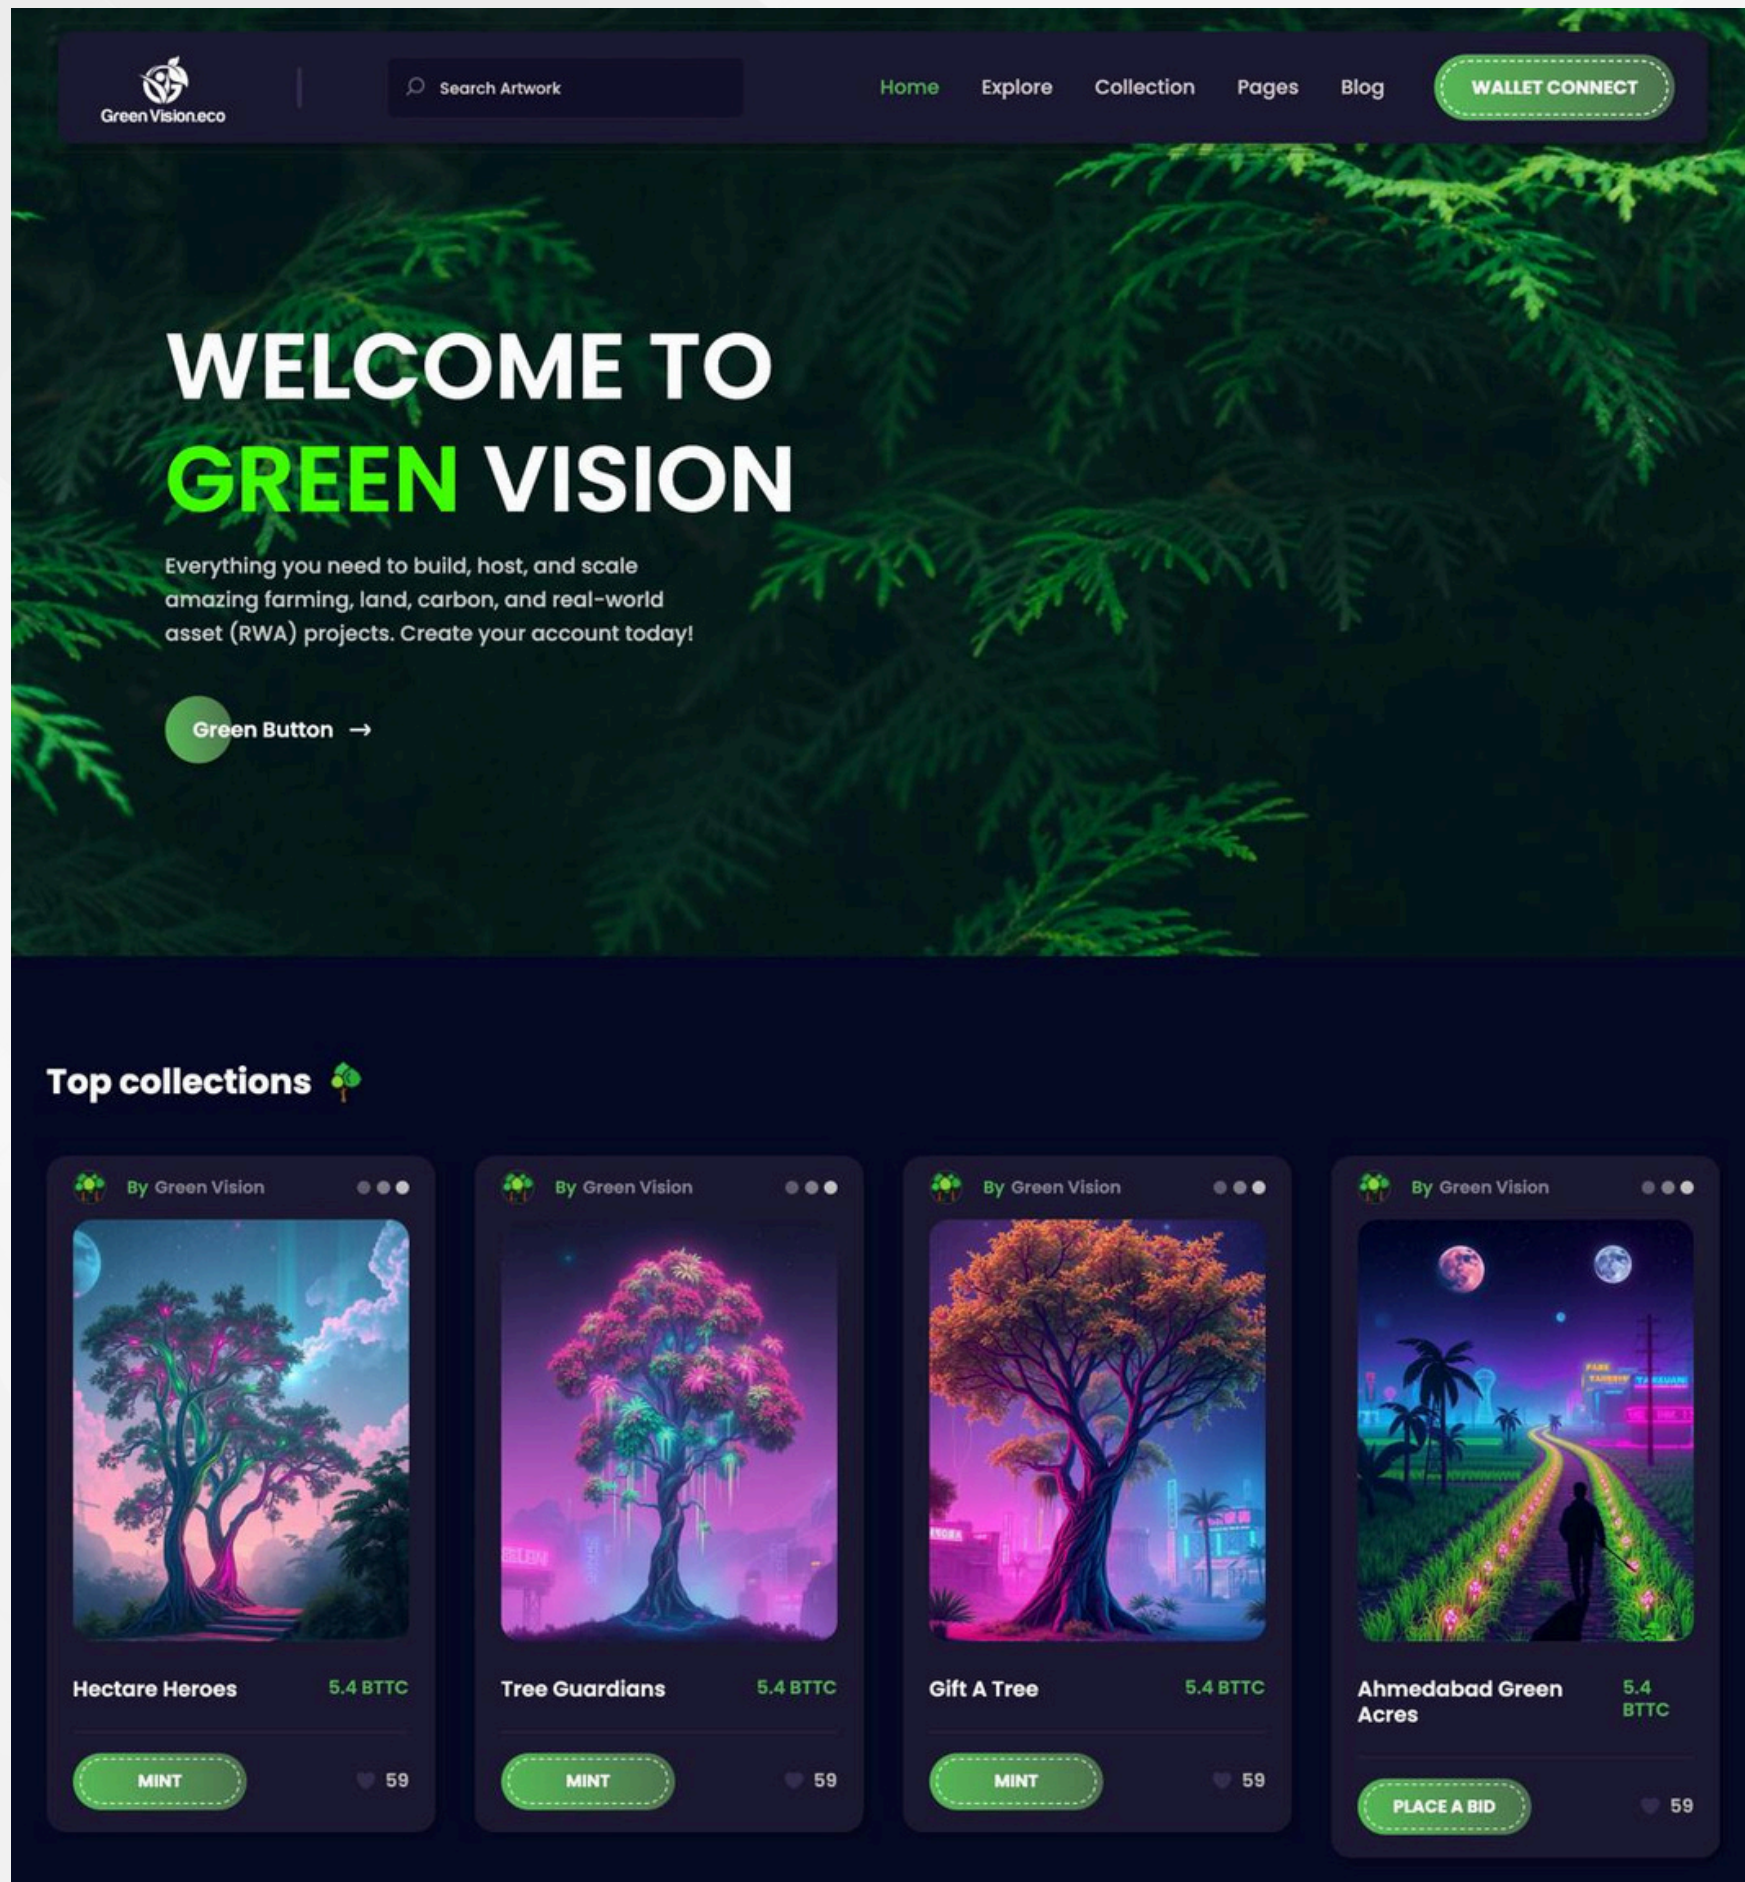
Green Vision.eco

Search Artwork

Home Explore Collection Pages Blog

WALLET CONNECT

WELCOME TO
GREEN VISION

Everything you need to build, host, and scale amazing farming, land, carbon, and real-world asset (RWA) projects. Create your account today!

Green Button →

Top collections

By Green Vision

Hectare Heroes 5.4 BTTC

MINT 59

By Green Vision

Tree Guardians 5.4 BTTC

MINT 59

By Green Vision

Gift A Tree 5.4 BTTC

MINT 59

By Green Vision

Ahmedabad Green Acres 5.4 BTTC

PLACE A BID 59